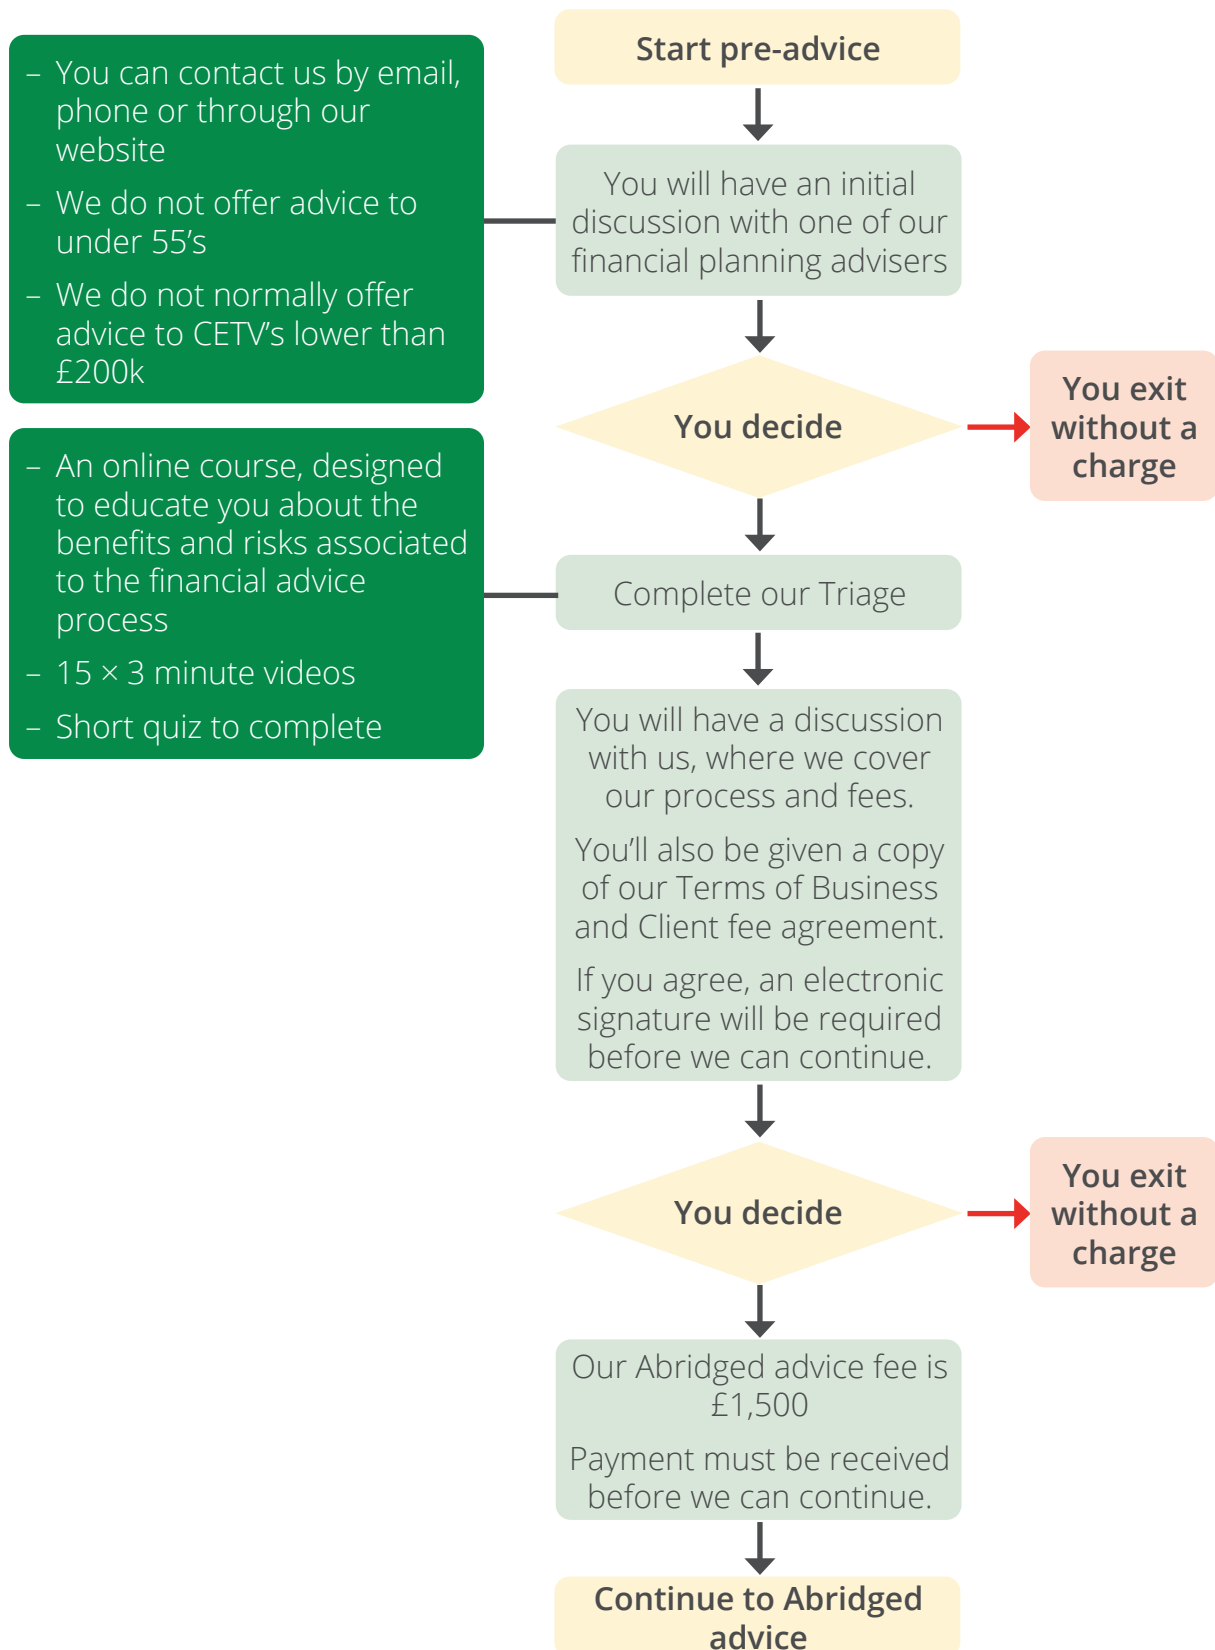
Start pre-advice

– You can contact us by email, phone or through our website
– We do not offer advice to under 55's
– We do not normally offer advice to CETV's lower than £200k

You will have an initial discussion with one of our financial planning advisers

You decide

You exit without a charge

– An online course, designed to educate you about the benefits and risks associated to the financial advice process
– 15 × 3 minute videos
– Short quiz to complete

Complete our Triage

You will have a discussion with us, where we cover our process and fees.

You'll also be given a copy of our Terms of Business and Client fee agreement.

If you agree, an electronic signature will be required before we can continue.

You decide

You exit without a charge

Our Abridged advice fee is £1,500

Payment must be received before we can continue.

Continue to Abridged advice